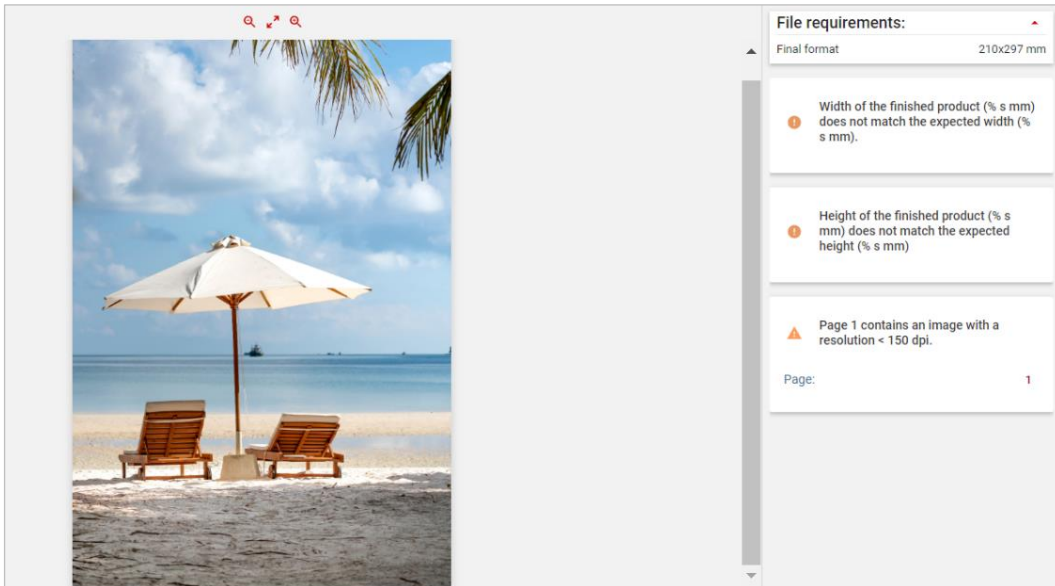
File requirements:

Final format 210x297 mm

Width of the finished product (% s mm) does not match the expected width (% s mm).

Height of the finished product (% s mm) does not match the expected height (% s mm)

Page 1 contains an image with a resolution < 150 dpi.

Page: 1